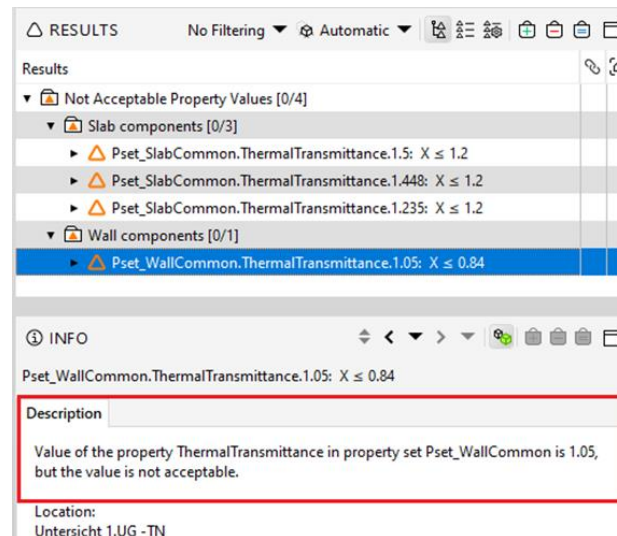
RESULTS

No Filtering

Automatic

Results

Not Acceptable Property Values [0/4]

Slab components [0/3]

Pset_SlabCommon.ThermalTransmittance.1.5: $X \leq 1.2$

Pset_SlabCommon.ThermalTransmittance.1.448: $X \leq 1.2$

Pset_SlabCommon.ThermalTransmittance.1.235: $X \leq 1.2$

Wall components [0/1]

Pset_WallCommon.ThermalTransmittance.1.05: $X \leq 0.84$

INFO

Pset_WallCommon.ThermalTransmittance.1.05: $X \leq 0.84$

Description

Value of the property ThermalTransmittance in property set Pset_WallCommon is 1.05, but the value is not acceptable.

Location:
Untersicht 1.UG -TN